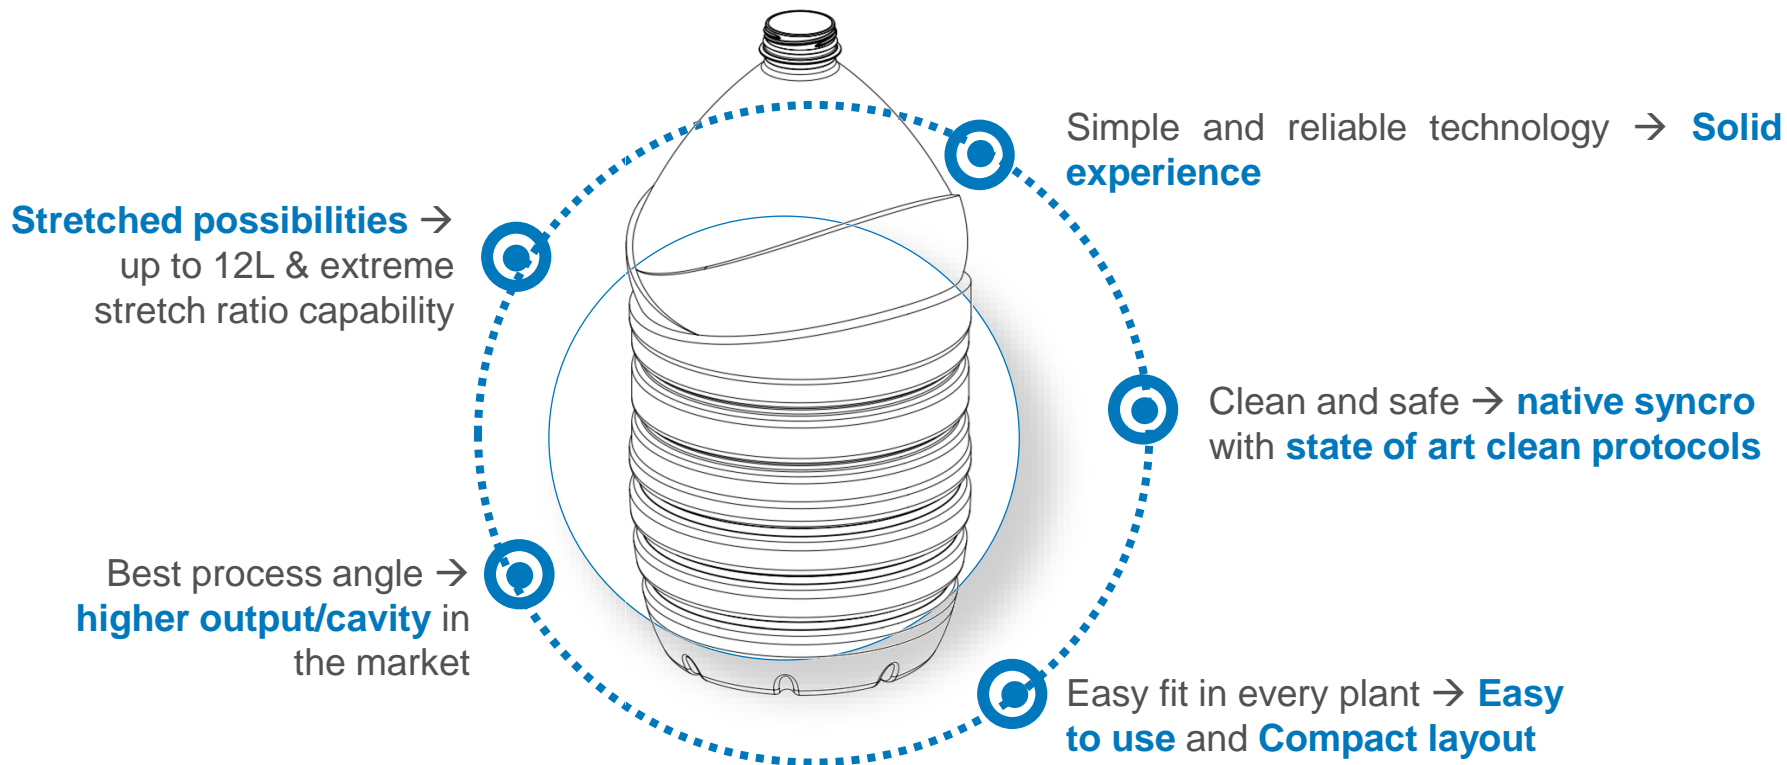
Simple and reliable technology → Solid experience

Stretched possibilities → up to 12L & extreme stretch ratio capability

Clean and safe → native syncro with state of art clean protocols

Best process angle → higher output/cavity in the market

Easy fit in every plant → Easy to use and Compact layout